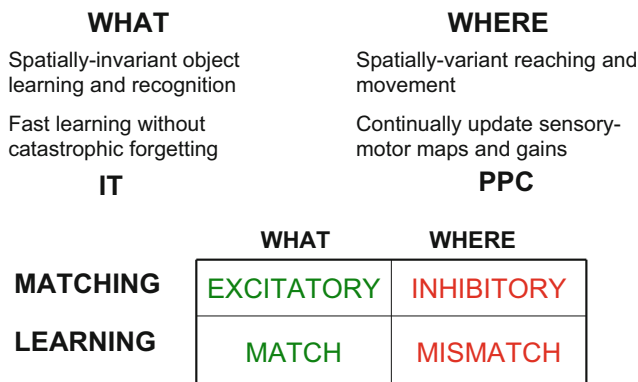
WHAT

Spatially-invariant object learning and recognition

Fast learning without catastrophic forgetting

IT

WHERE

Spatially-variant reaching and movement

Continually update sensory-motor maps and gains

PPC

| | WHAT | WHERE |
|---|---|---|
| MATCHING | EXCITATORY | INHIBITORY |
| LEARNING | MATCH | MISMATCH |